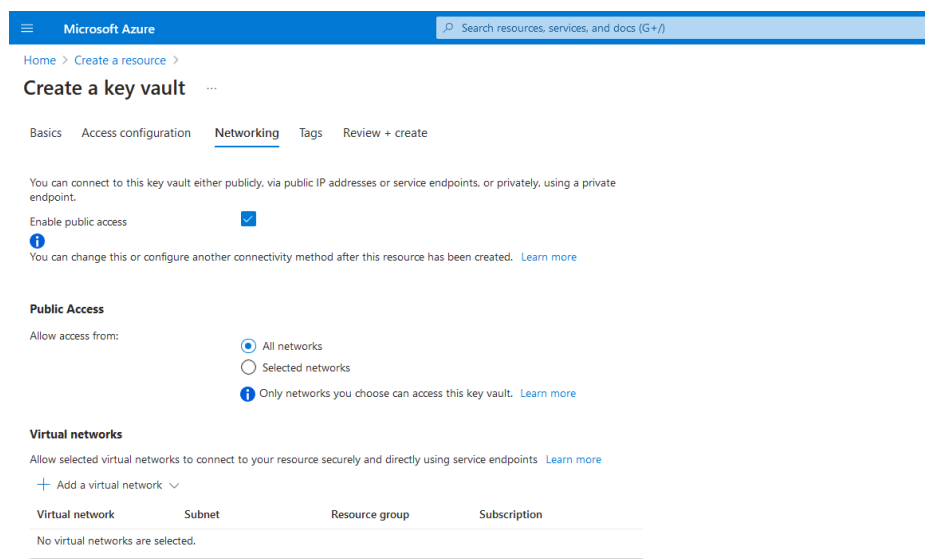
Microsoft Azure

Search resources, services, and docs (G+/)

Home > Create a resource >

Create a key vault ...

Basics Access configuration Networking Tags Review + create

You can connect to this key vault either publicly, via public IP addresses or service endpoints, or privately, using a private endpoint.

Enable public access

You can change this or configure another connectivity method after this resource has been created. Learn more

Public Access

Allow access from:

All networks

Selected networks

Only networks you choose can access this key vault. Learn more

Virtual networks

Allow selected virtual networks to connect to your resource securely and directly using service endpoints Learn more

+ Add a virtual network

| Virtual network | Subnet | Resource group | Subscription |
|---|---|---|---|
| No virtual networks are selected. | | | |